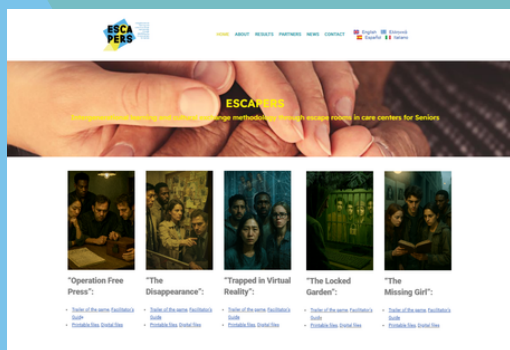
ESCA PERS

HOME ABOUT RESULTS PARTNERS NEWS CONTACT

English Eλληνικά Español Italiano

ESCAPERS

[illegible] methodologies through escape rooms in care centers for Seniors

"Operation Free Press":

Trailer of the game, Facilitator's Guide

Printable files, Digital files

"The Disappearance":

Trailer of the game, Facilitator's Guide

Printable files, Digital files

"Trapped in Virtual Reality":

Trailer of the game, Facilitator's Guide

Printable files, Digital files

"The Locked Garden":

Trailer of the game, Facilitator's Guide

Printable files, Digital files

"The Missing Girl":

Trailer of the game, Facilitator's Guide

Printable files, Digital files